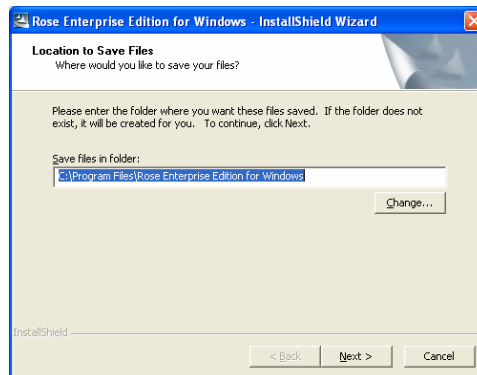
Rose Enterprise Edition for Windows - InstallShield Wizard

Location to Save Files
Where would you like to save your files?

Please enter the folder where you want these files saved. If the folder does not exist, it will be created for you. To continue, click Next.

Save files in folder:

C:\Program Files\Rose Enterprise Edition for Windows

Change...

InstallShield

< Back

Next >

Cancel